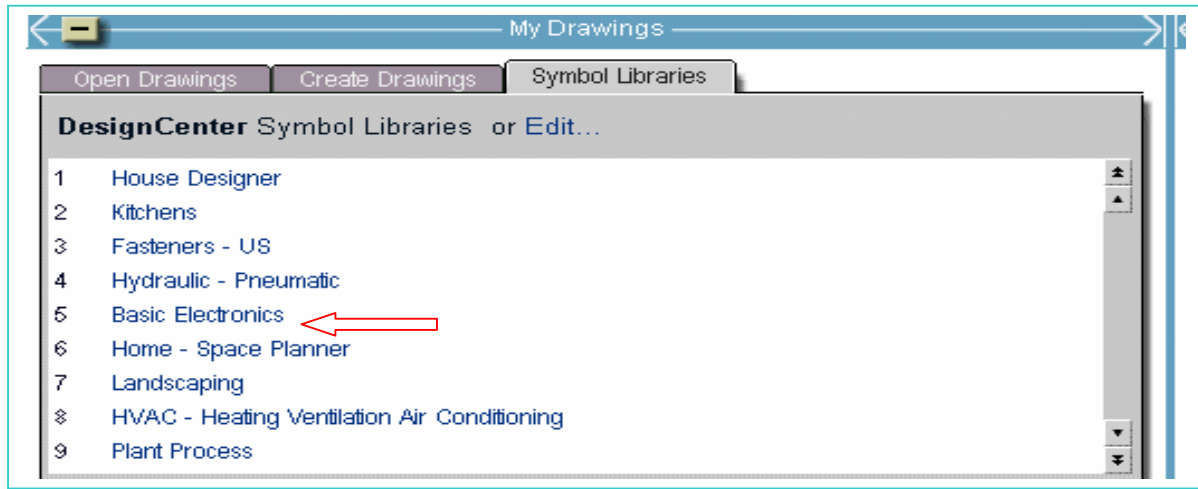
My Drawings

Open Drawings | Create Drawings | Symbol Libraries

**DesignCenter** Symbol Libraries or Edit...

1 House Designer
2 Kitchens
3 Fasteners - US
4 Hydraulic - Pneumatic
5 Basic Electronics
6 Home - Space Planner
7 Landscaping
8 HVAC - Heating Ventilation Air Conditioning
9 Plant Process